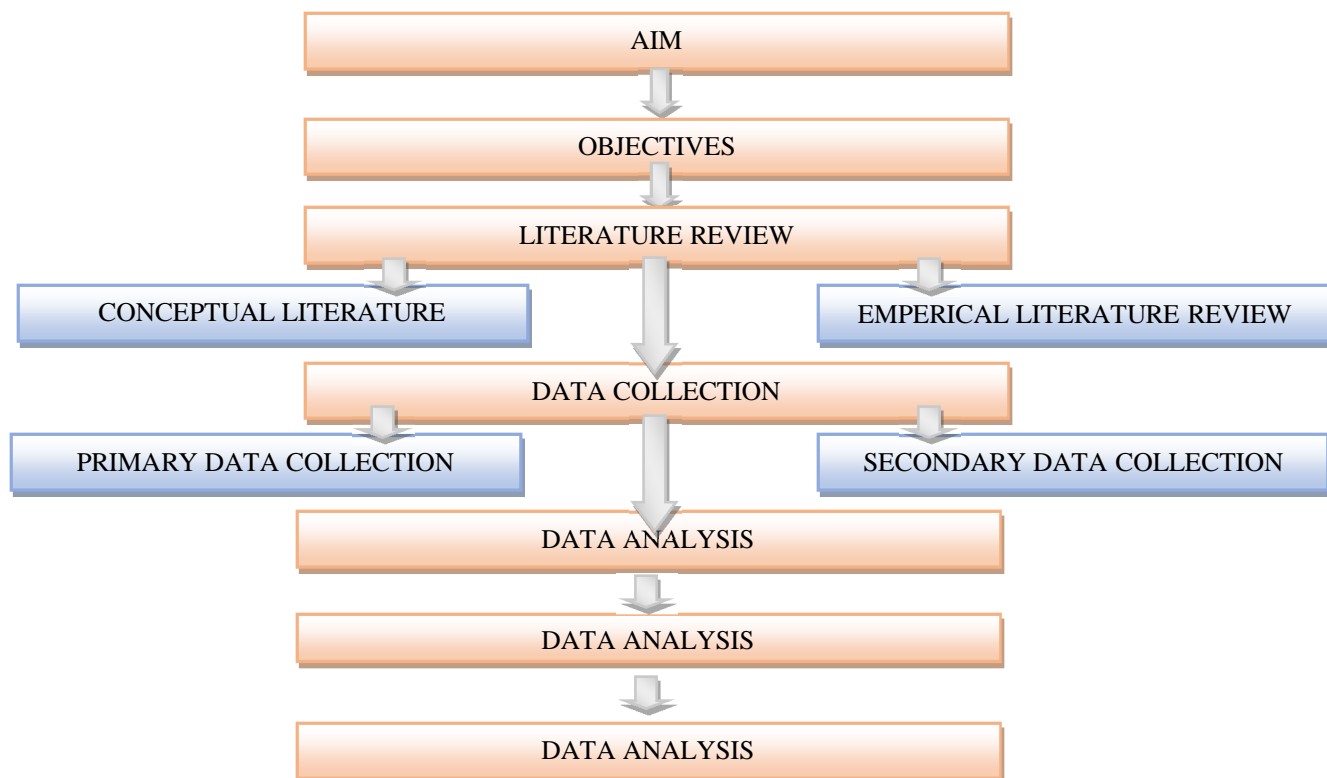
AIM

OBJECTIVES

LITERATURE REVIEW

CONCEPTUAL LITERATURE

EMPERICAL LITERATURE REVIEW

DATA COLLECTION

PRIMARY DATA COLLECTION

SECONDARY DATA COLLECTION

DATA ANALYSIS

DATA ANALYSIS

DATA ANALYSIS